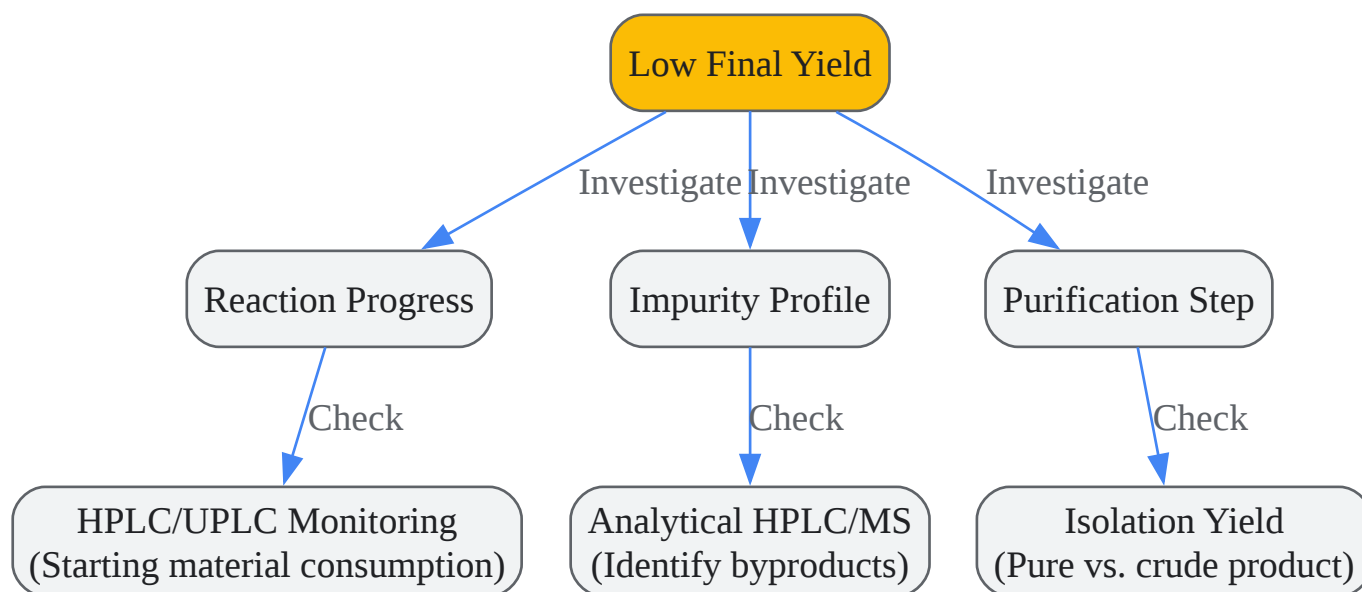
Low Final Yield

Investigate

Investigate

Investigate

Reaction Progress

Impurity Profile

Purification Step

Check

Check

Check

HPLC/UPLC Monitoring
(Starting material consumption)

Analytical HPLC/MS
(Identify byproducts)

Isolation Yield
(Pure vs. crude product)